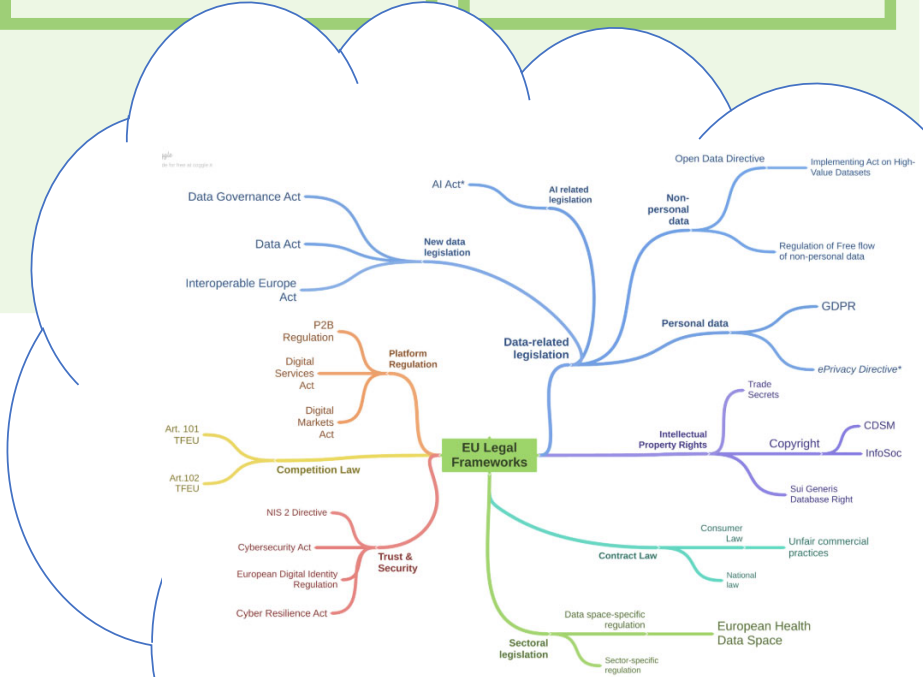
EU Legal Frameworks

Data-related legislation

New data legislation
Data Governance Act
Data Act
Interoperable Europe Act

AI related legislation
AI Act*

Non-personal data
Open Data Directive
Implementing Act on High-Value Datasets
Regulation of Free flow of non-personal data

Personal data
GDPR
ePrivacy Directive*

Intellectual Property Rights
Trade Secrets
Copyright
CDSM
InfoSoc
Sui Generis Database Right

Contract Law
Consumer Law
National law
Unfair commercial practices

Sectoral legislation
Data space-specific regulation
European Health Data Space
Sector-specific regulation

Platform Regulation
P2B Regulation
Digital Services Act
Digital Markets Act

Competition Law
Art. 101 TFEU
Art.102 TFEU

Trust & Security
NIS 2 Directive
Cybersecurity Act
European Digital Identity Regulation
Cyber Resilience Act